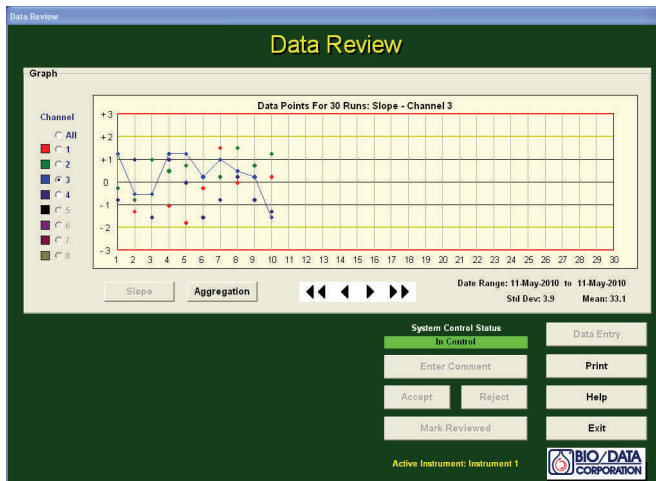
Data Review

Data Review

Graph

Channel

All

1

2

3

4

5

6

7

8

Data Points For 30 Runs: Slope - Channel 3

+3

+2

+1

0

-1

-2

-3

1 2 3 4 5 6 7 8 9 10 11 12 13 14 15 16 17 18 19 20 21 22 23 24 25 26 27 28 29 30

Slope

Aggregation

Date Range: 11-May-2010 to 11-May-2010

Std Dev: 3.9

Mean: 33.1

System Control Status

In Control

Data Entry

Enter Comment

Print

Accept

Reject

Help

Mark Reviewed

Exit

Active Instrument: Instrument 1

BIO/DATA CORPORATION